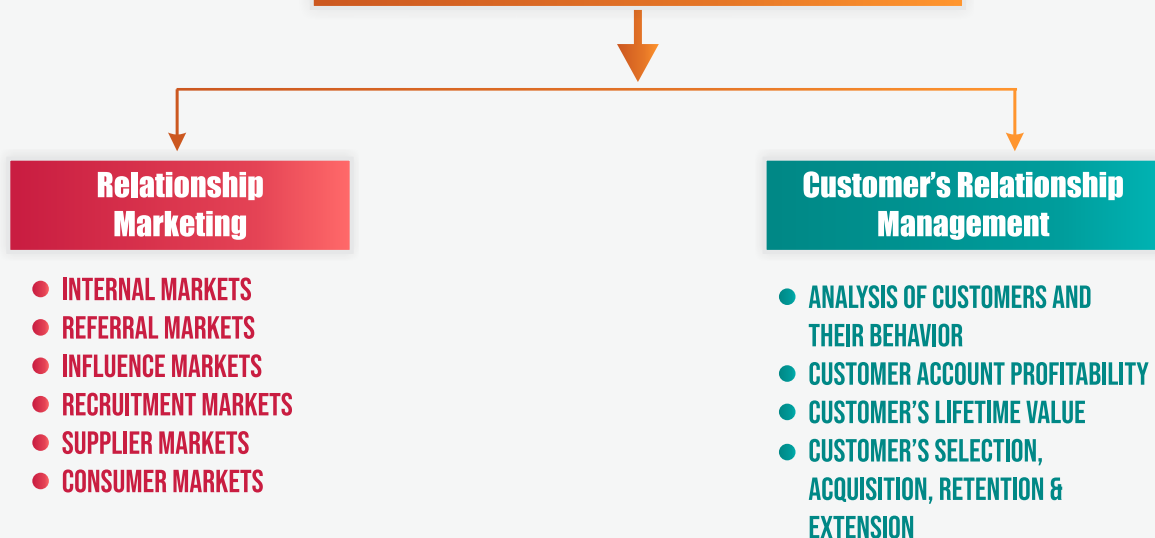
Relationship Marketing

- INTERNAL MARKETS
- REFERRAL MARKETS
- INFLUENCE MARKETS
- RECRUITMENT MARKETS
- SUPPLIER MARKETS
- CONSUMER MARKETS

Customer's Relationship Management

- ANALYSIS OF CUSTOMERS AND THEIR BEHAVIOR
- CUSTOMER ACCOUNT PROFITABILITY
- CUSTOMER'S LIFETIME VALUE
- CUSTOMER'S SELECTION, ACQUISITION, RETENTION & EXTENSION